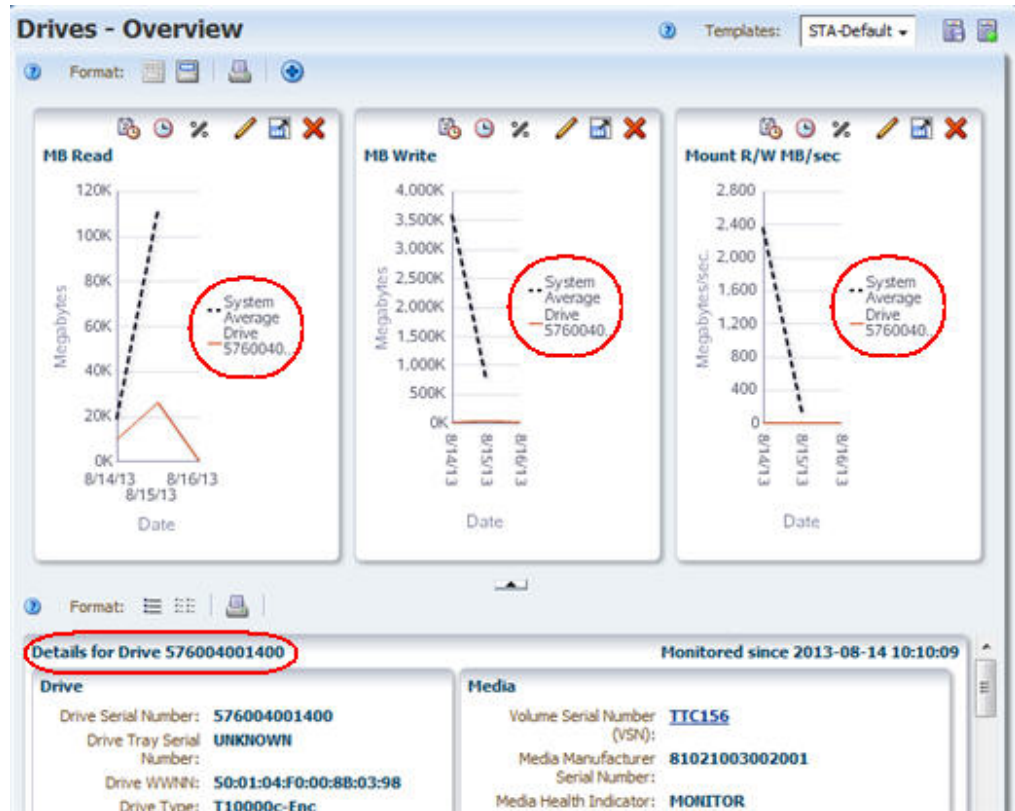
Drives - Overview

Templates: STA-Default

Format:

MB Read

120K
100K
80K
60K
40K
20K
0K
Megabytes
8/14/13
8/15/13
8/16/13
Date
System Average
Drive 5760040...

MB Write

4,000K
3,500K
3,000K
2,500K
2,000K
1,500K
1,000K
500K
0K
Megabytes
8/14/13
8/15/13
8/16/13
Date
System Average
Drive 5760040...

Mount R/W MB/sec

2,800
2,400
2,000
1,600
1,200
800
400
0
Megabytes/sec.
8/14/13
8/15/13
8/16/13
Date
System Average
Drive 5760040...

Format:

Details for Drive 576004001400

Monitored since 2013-08-14 10:10:09

Drive

Drive Serial Number: 576004001400
Drive Tray Serial Number: UNKNOWN
Drive WWNN: 50:01:04:F0:00:8B:03:98
Drive Type: T10000c-Enc

Media

Volume Serial Number (VSN): TTC156
Media Manufacturer Serial Number: 81021003002001
Media Health Indicator: MONITOR